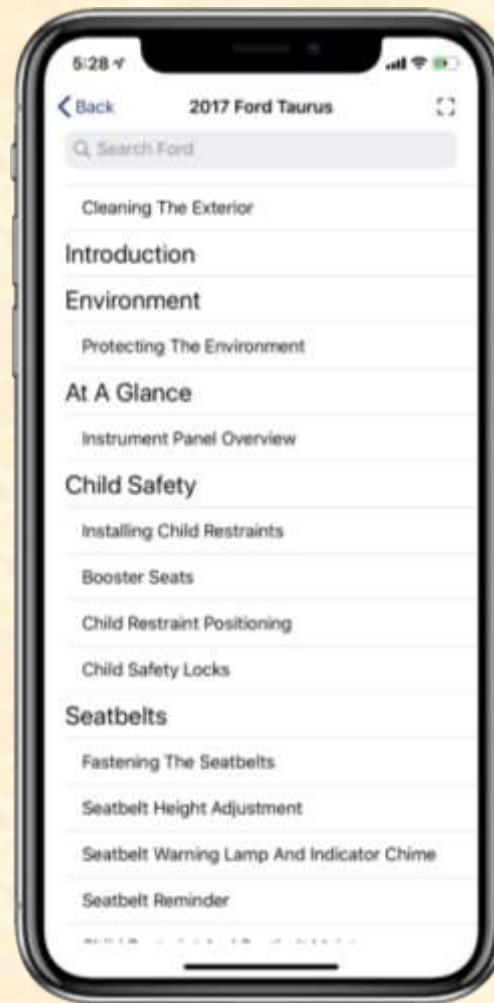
5:28

Back

2017 Ford Taurus

Search Ford

Cleaning The Exterior

Introduction

Environment

Protecting The Environment

At A Glance

Instrument Panel Overview

Child Safety

Installing Child Restraints

Booster Seats

Child Restraint Positioning

Child Safety Locks

Seatbelts

Fastening The Seatbelts

Seatbelt Height Adjustment

Seatbelt Warning Lamp And Indicator Chime

Seatbelt Reminder

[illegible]